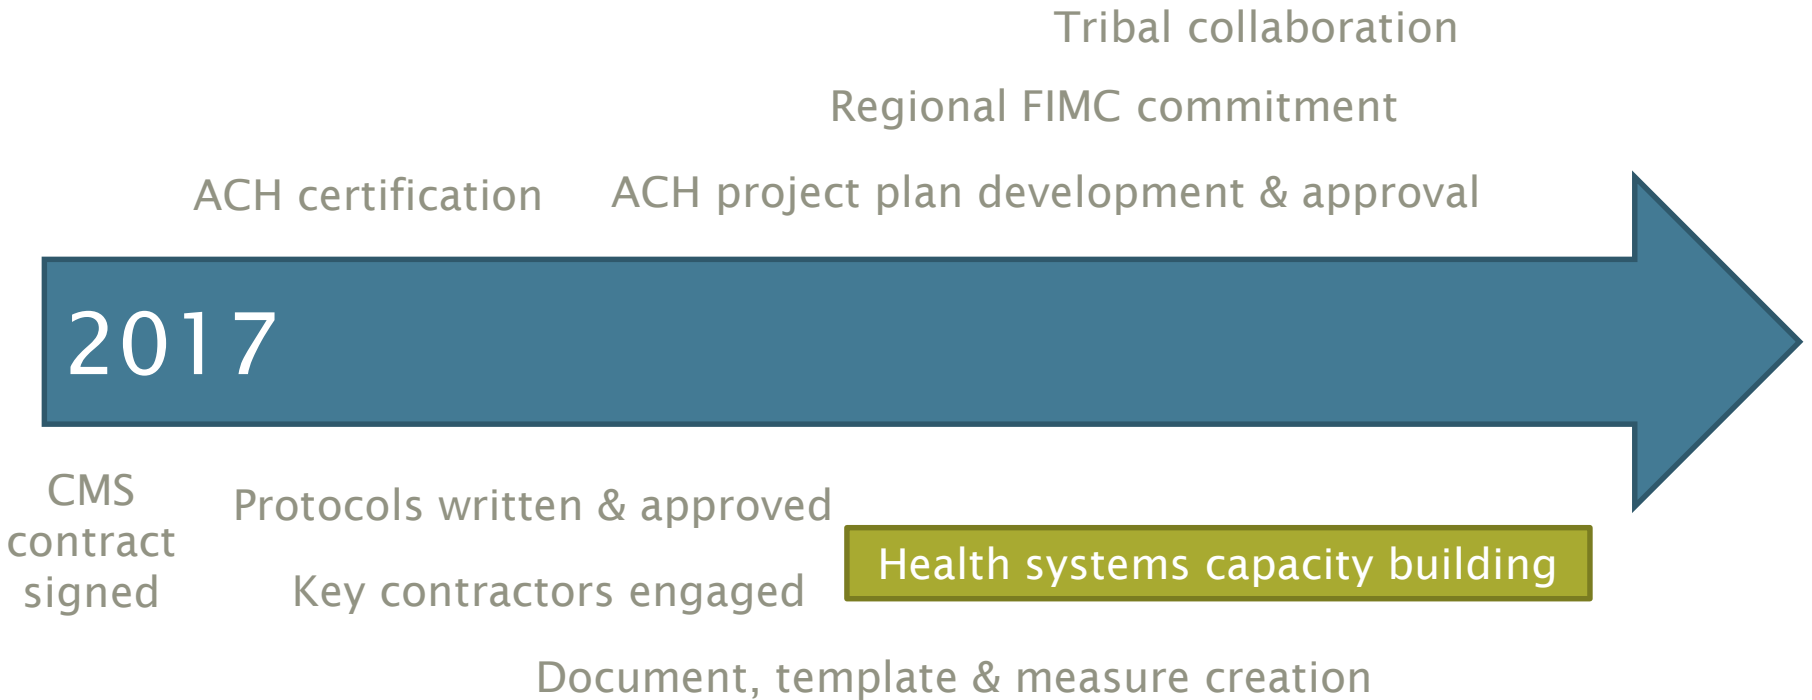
Tribal collaboration

Regional FIMC commitment

ACH certification

ACH project plan development & approval

2017

CMS contract signed

Protocols written & approved

Health systems capacity building

Key contractors engaged

Document, template & measure creation